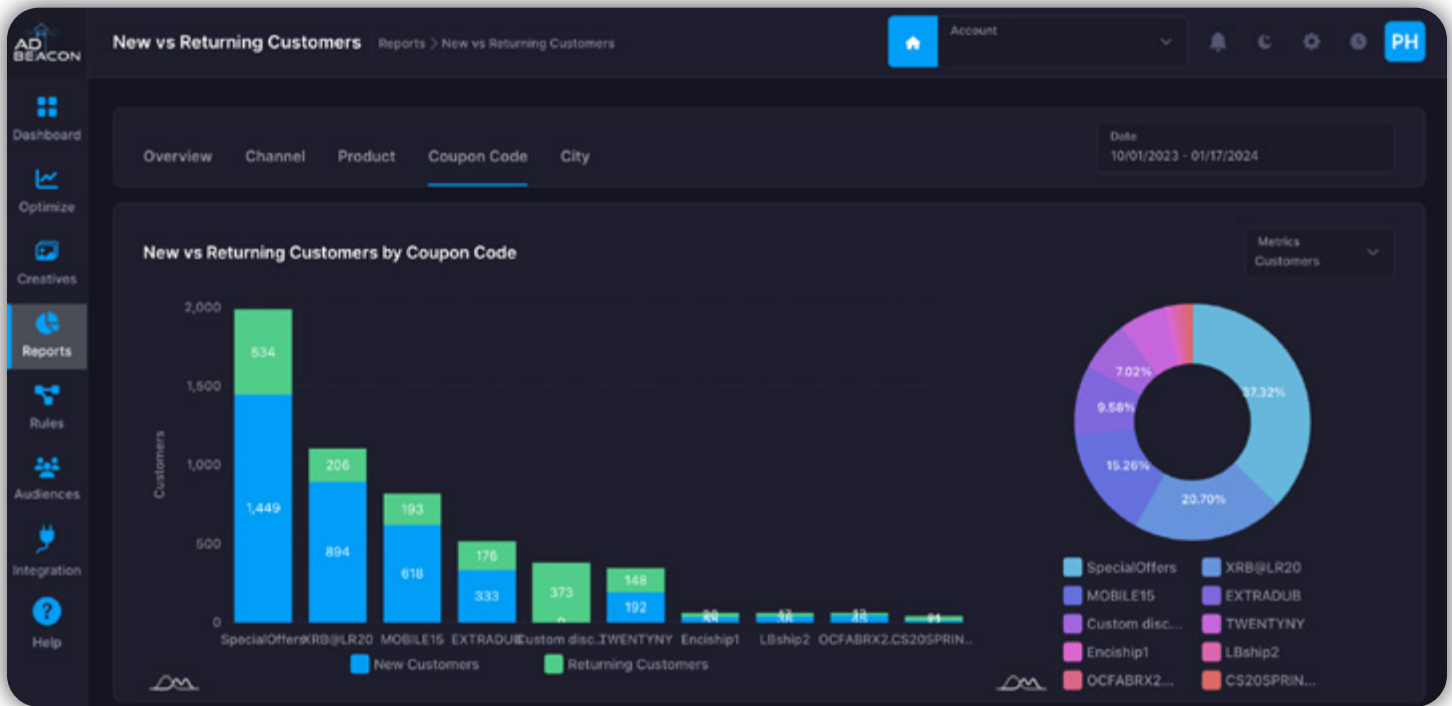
AD BEACON

New vs Returning Customers Reports > New vs Returning Customers

Account

PH

Dashboard
Optimize
Creatives
Reports
Rules
Audiences
Integration
Help

Overview Channel Product Coupon Code City

Date
10/01/2023 - 01/17/2024

New vs Returning Customers by Coupon Code

Metrics
Customers

2,000
1,500
1,000
500
0

Customers

534
1,449
206
894
193
618
176
333
373
0
148
192
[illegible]
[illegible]
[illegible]
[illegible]

SpecialOffers XRB@LR20 MOBILE15 EXTRADUB Custom disc... TWENTYNY Enciship1 LBship2 OCFABRX2... CS20SPRIN...

New Customers Returning Customers

37.32%
20.70%
15.26%
9.58%
7.02%

SpecialOffers
XRB@LR20
MOBILE15
EXTRADUB
Custom disc...
TWENTYNY
Enciship1
LBship2
OCFABRX2...
CS20SPRIN...